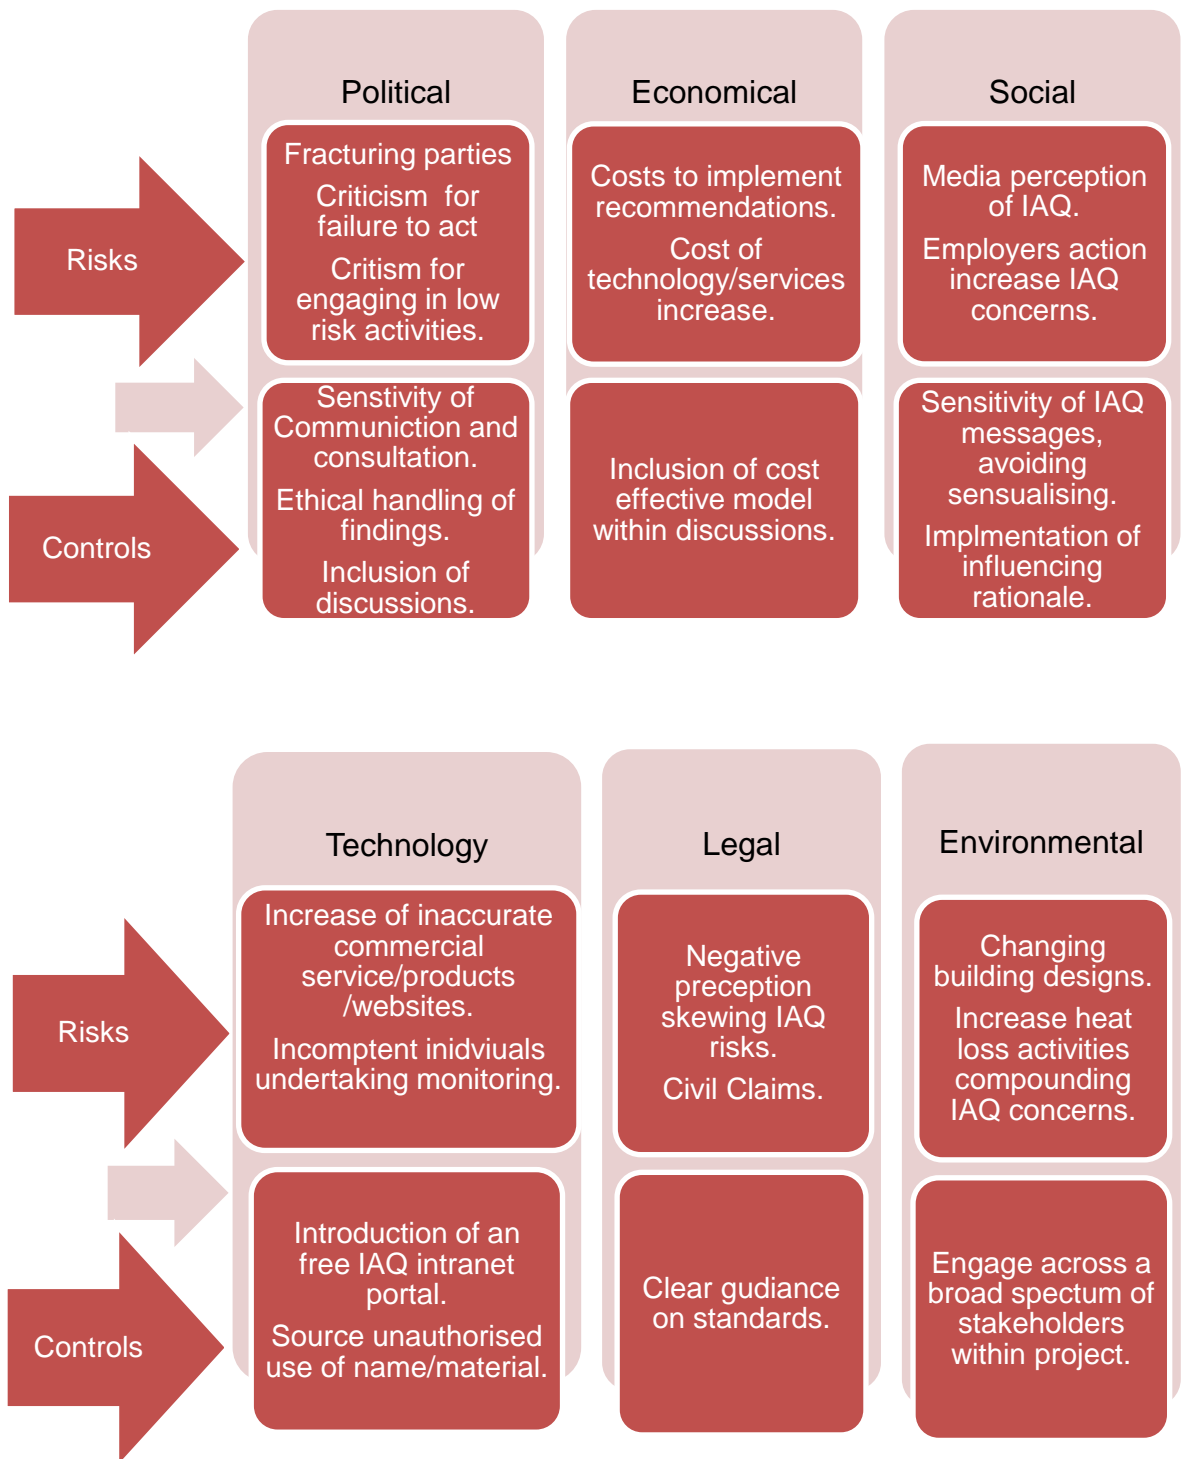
Political

Fracturing parties

Criticism for failure to act

Critism for engaging in low risk activities.

Economical

Costs to implement recommendations.

Cost of technology/services increase.

Social

Media perception of IAQ.

Employers action increase IAQ concerns.

Risks

Controls

Senstivity of Communiction and consultation.

Ethical handling of findings.

Inclusion of discussions.

Inclusion of cost effective model within discussions.

Sensitivity of IAQ messages, avoiding sensualising.

Implmentation of influencing rationale.

Technology

Increase of inaccurate commercial service/products /websites.

Incomptent inidviuals undertaking monitoring.

Legal

Negative preception skewing IAQ risks.

Civil Claims.

Environmental

Changing building designs.

Increase heat loss activities compounding IAQ concerns.

Risks

Controls

Introduction of an free IAQ intranet portal.

Source unauthorised use of name/material.

Clear gudiance on standards.

Engage across a broad spectum of stakeholders within project.